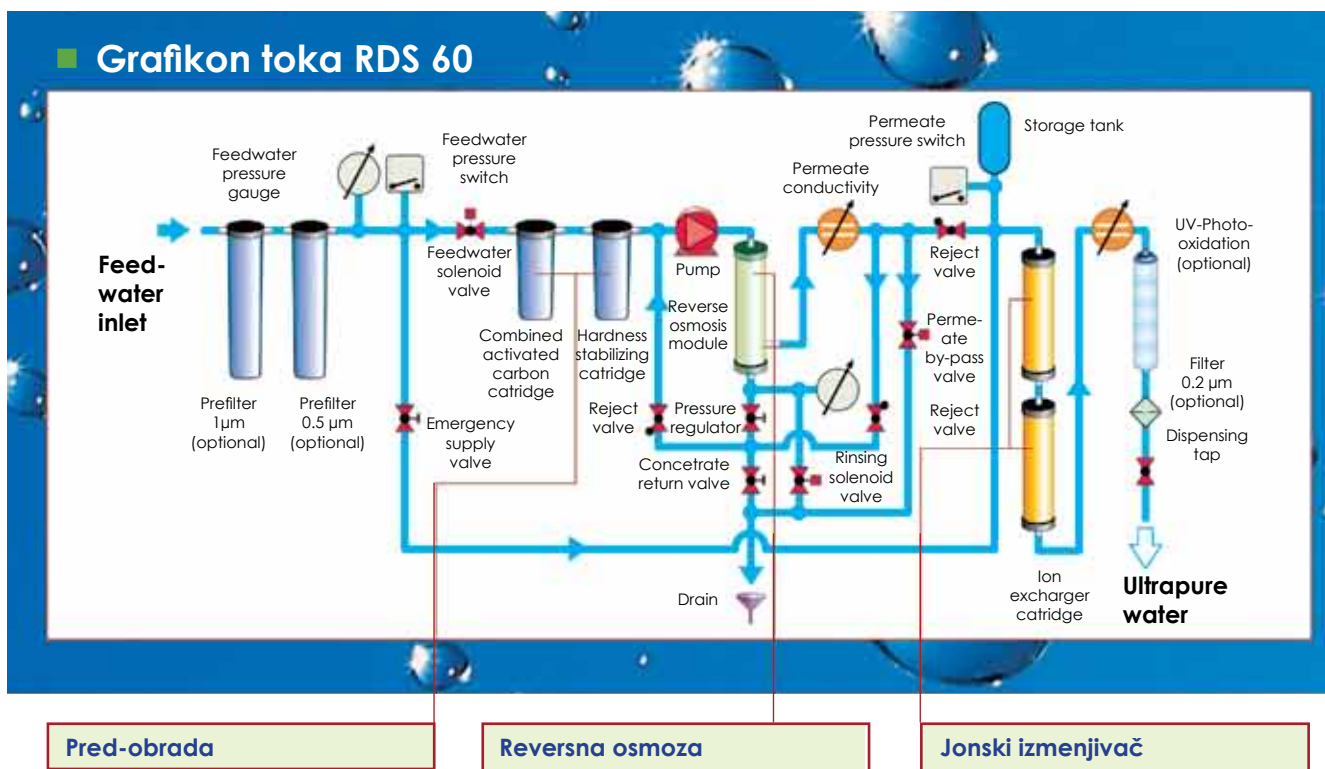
Grafikon toka RDS 60

Feedwater pressure gauge

Feedwater pressure switch

Permeate pressure switch

Storage tank

Permeate conductivity

Feedwater inlet

Feedwater solenoid valve

Pump

Reject valve

UV-Photo-oxidation (optional)

Reverse osmosis module

Combined activated carbon catridge

Hardness stabilizing catridge

Perme-ate by-pass valve

Filter 0.2 µm (optional)

Prefilter 1µm (optional)

Prefilter 0.5 µm (optional)

Emergency supply valve

Reject valve

Pressure regulator

Reject valve

Dispensing tap

Concetrate return valve

Rinsing solenoid valve

Drain

Ion exchanger catridge

Ultrapure water

Pred-obrada

Reversna osmoza

Jonski izmenjivač